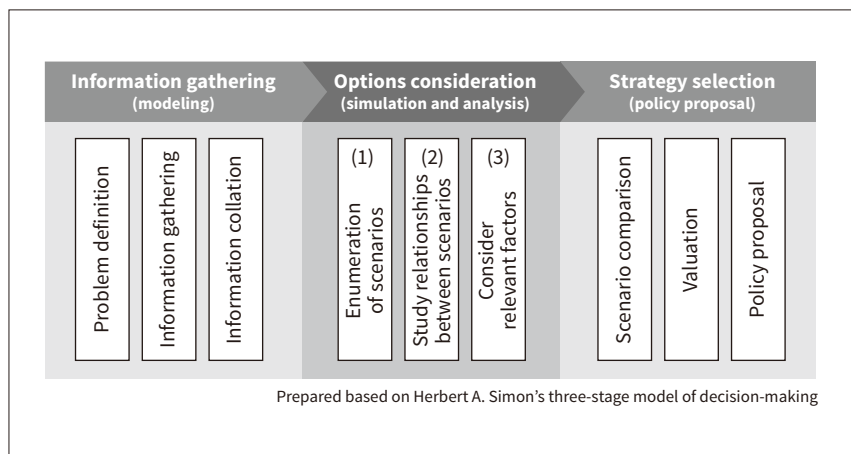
Information gathering
(modeling)

Options consideration
(simulation and analysis)

Strategy selection
(policy proposal)

Problem definition

Information gathering

Information collation

(1)
Enumeration of scenarios

(2)
Study relationships between scenarios

(3)
Consider relevant factors

Scenario comparison

Valuation

Policy proposal

Prepared based on Herbert A. Simon's three-stage model of decision-making